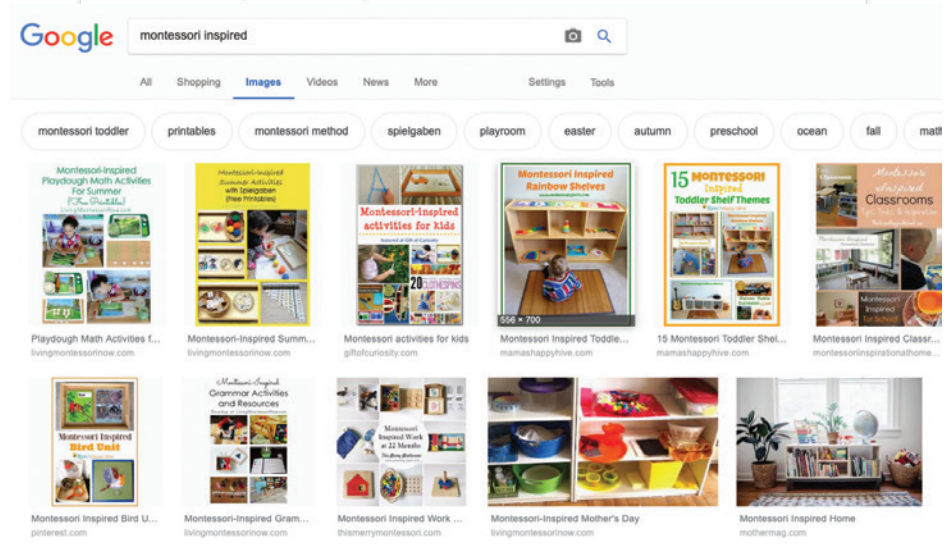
Google

montessori inspired

All Shopping Images Videos News More Settings Tools

montessori toddler printables montessori method spielgaben playroom easter autumn preschool ocean fall math

Montessori-Inspired Playdough Math Activities For Summer (Free Printable) LivingMontessoriNow.com

Montessori-Inspired Summer Activities with Spielgaben (Free Printables)

Montessori-Inspired activities for kids

20

Montessori Inspired Rainbow Shelves

556 × 700

15 Montessori Inspired Toddler Shelf Themes

Montessori Inspired Classrooms

Playdough Math Activities f...
livingmontessorinow.com

Montessori-Inspired Summ...
livingmontessorinow.com

Montessori activities for kids
giftofcuriosity.com

Montessori Inspired Toddle...
mamashappyhive.com

15 Montessori Toddler Shel...
mamashappyhive.com

Montessori Inspired Classr...
montessoriinspirationathome...

Montessori Inspired Bird Unit

Montessori-Inspired Grammar Activities and Resources

Montessori Inspired Work at 22 Months

Montessori Inspired Bird U...
pinterest.com

Montessori-Inspired Gram...
livingmontessorinow.com

Montessori Inspired Work ...
thismerrymontessori.com

Montessori-Inspired Mother's Day
livingmontessorinow.com

Montessori Inspired Home
mothermag.com